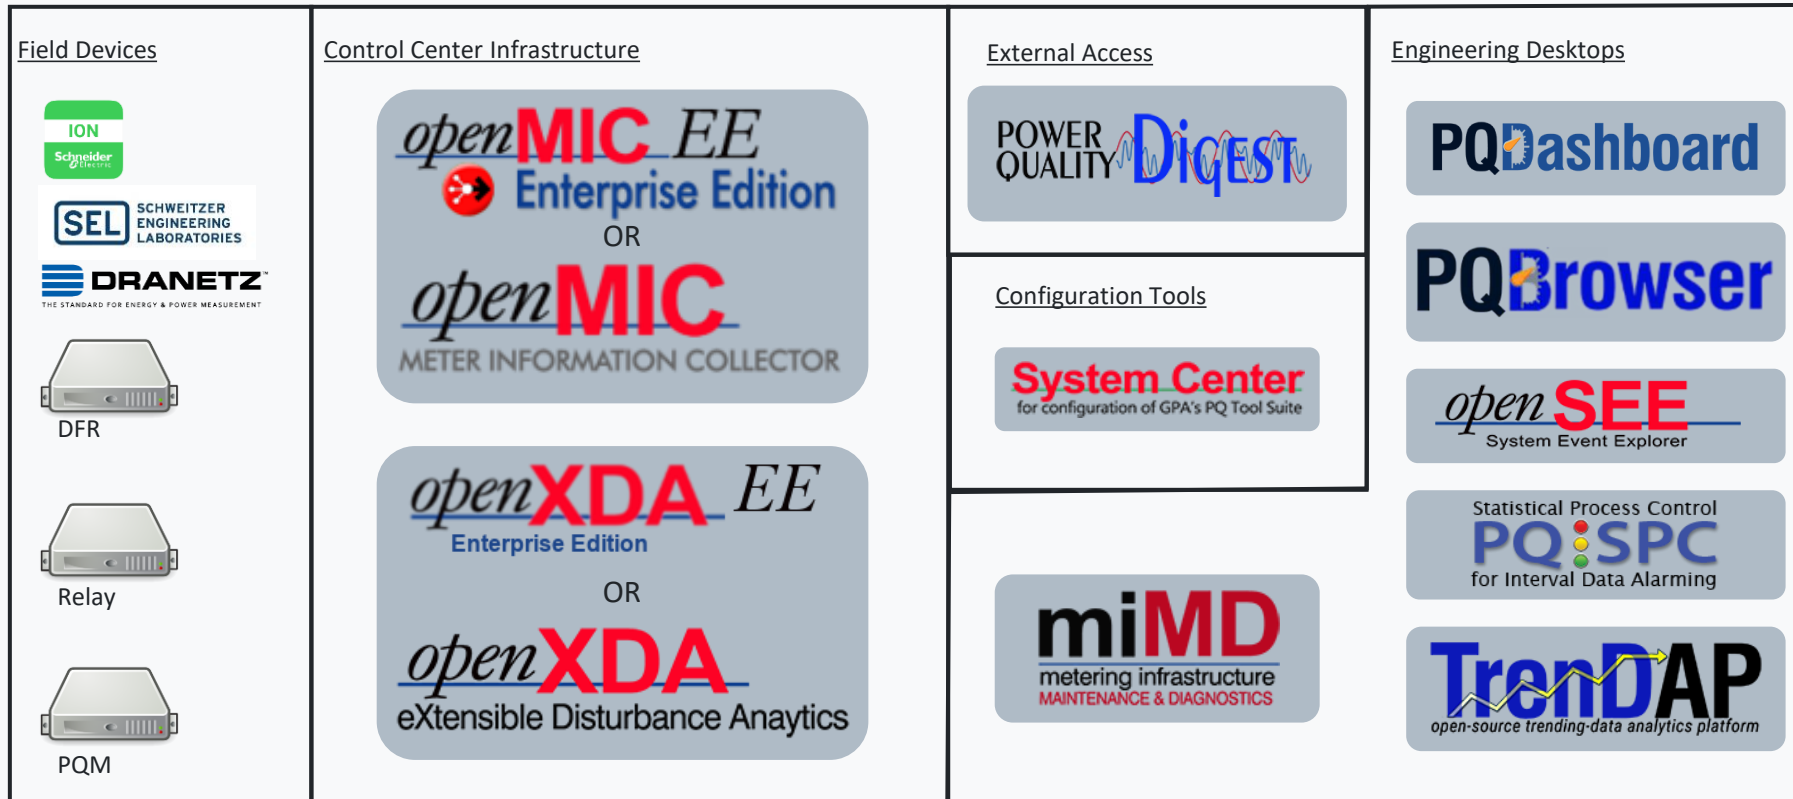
Field Devices

ION
Schneider Electric

SEL SCHWEITZER ENGINEERING LABORATORIES

DRANETZ
THE STANDARD FOR ENERGY & POWER MEASUREMENT

DFR

Relay

PQM

Control Center Infrastructure

openMIC EE
Enterprise Edition
OR
openMIC
METER INFORMATION COLLECTOR

openXDA EE
Enterprise Edition
OR
openXDA
eXtensible Disturbance Anaytics

External Access

POWER QUALITY DiGEST

Configuration Tools

System Center
for configuration of GPA's PQ Tool Suite

miMD
metering infrastructure
MAINTENANCE & DIAGNOSTICS

Engineering Desktops

PQDashboard

PQBrowser

openSEE
System Event Explorer

Statistical Process Control
PQ SPC
for Interval Data Alarming

TrenDAP
open-source trending-data analytics platform